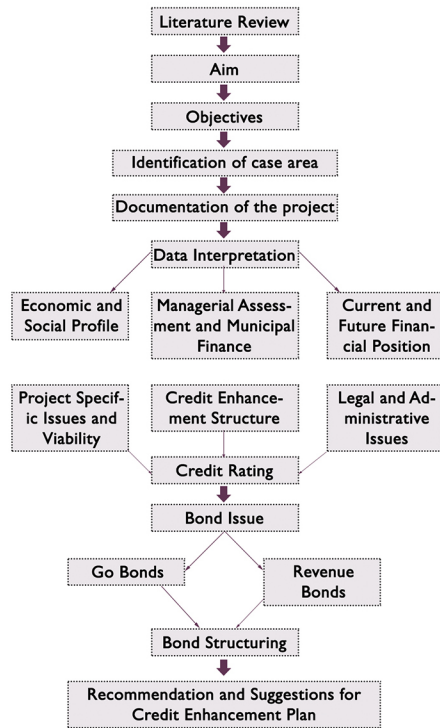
Literature Review

Aim

Objectives

Identification of case area

Documentation of the project

Data Interpretation

Economic and Social Profile

Managerial Assessment and Municipal Finance

Current and Future Financial Position

Project Specific Issues and Viability

Credit Enhancement Structure

Legal and Administrative Issues

Credit Rating

Bond Issue

Go Bonds

Revenue Bonds

Bond Structuring

Recommendation and Suggestions for Credit Enhancement Plan